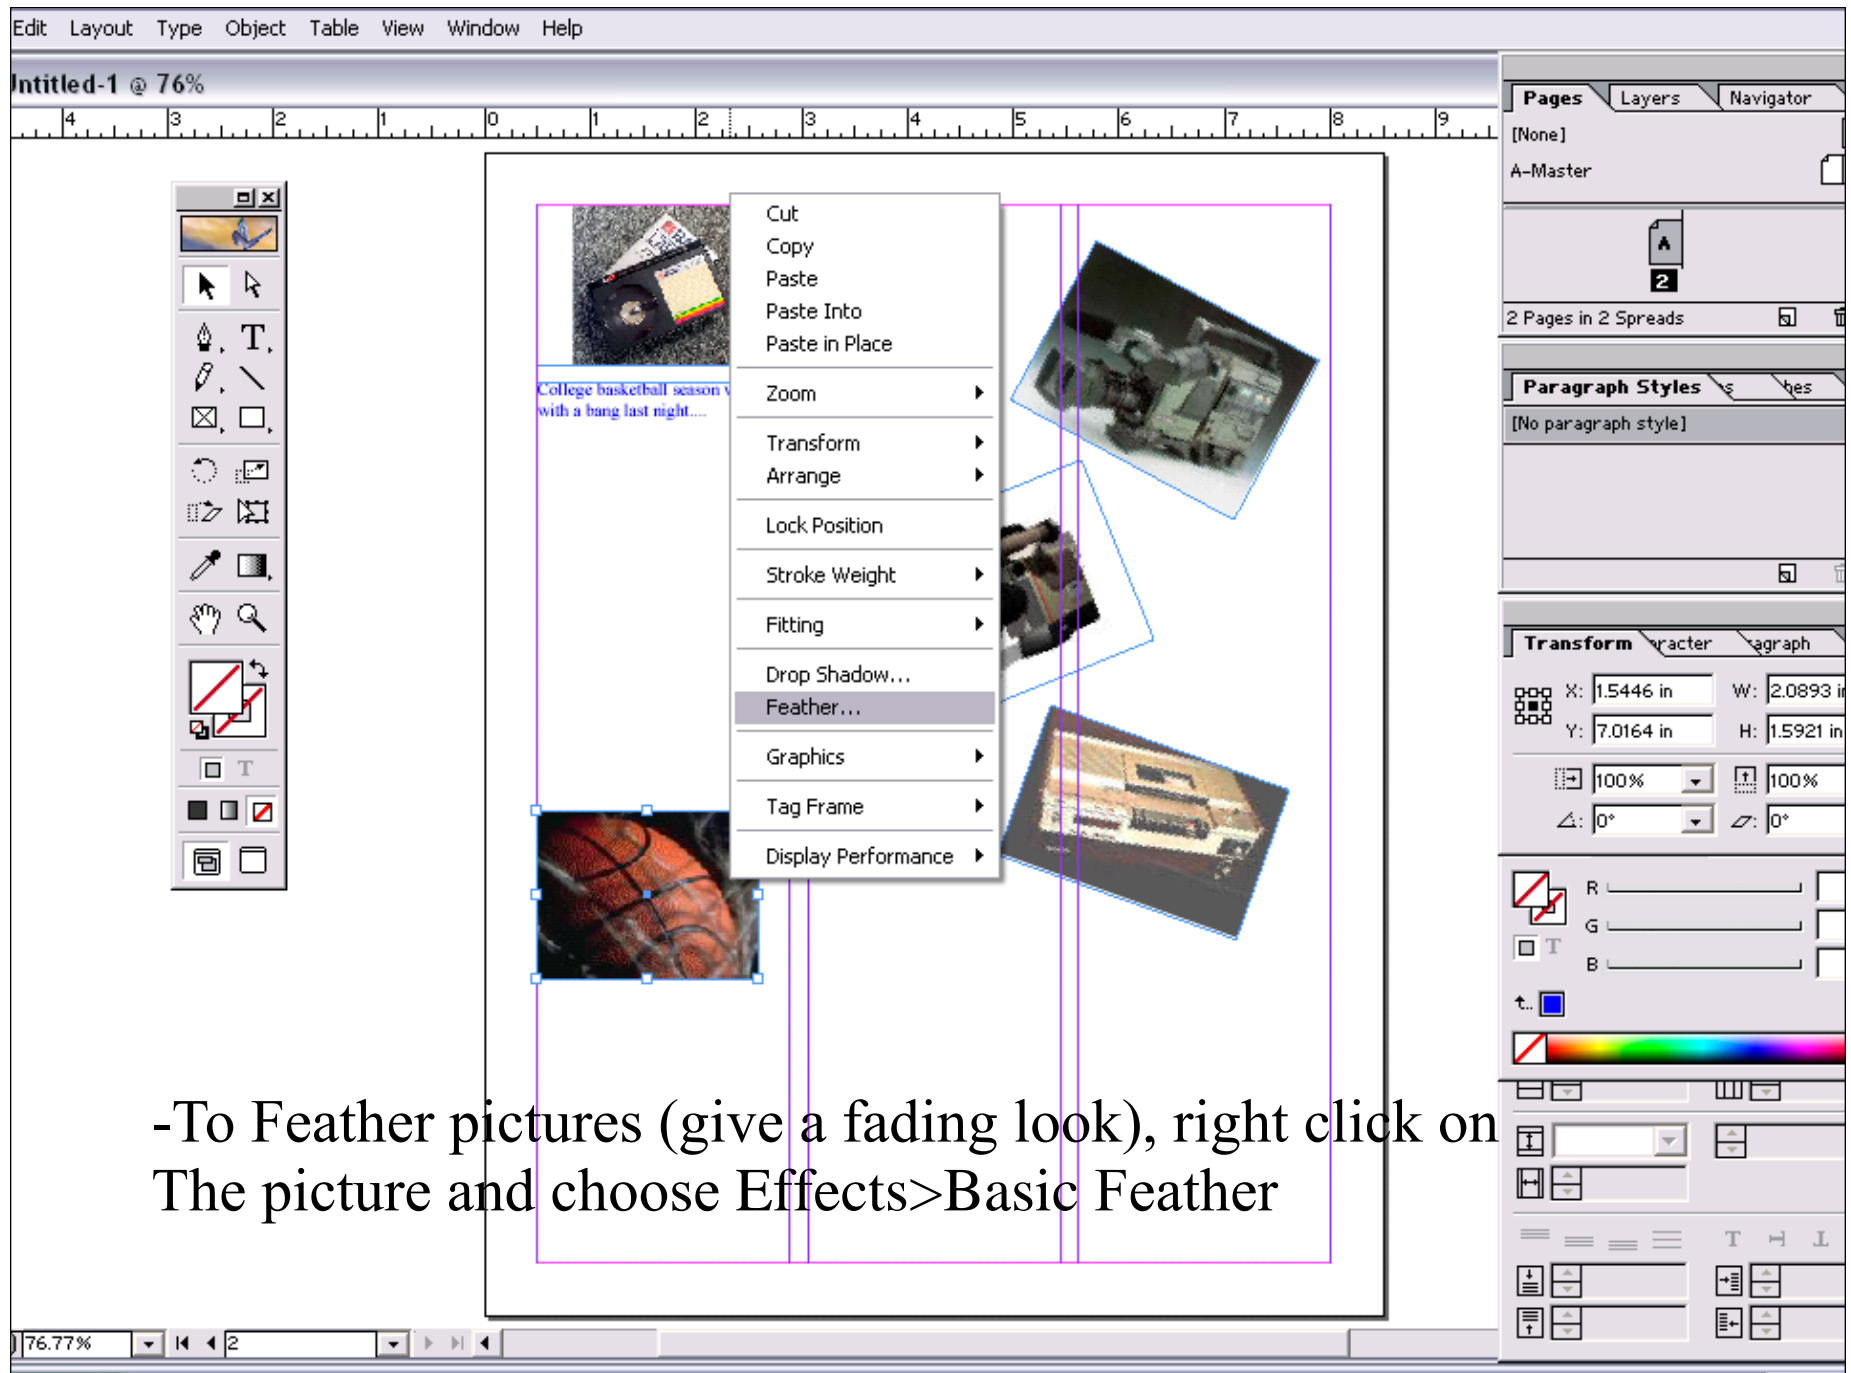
Edit Layout Type Object Table View Window Help

Intitled-1 @ 76%

4 3 2 1 0 1 2 3 4 5 6 7 8 9

Pages Layers Navigator

[None]

A-Master

A

2

2 Pages in 2 Spreads

Paragraph Styles

[No paragraph style]

Transform racter agraph

X: 1.5446 in W: 2.0893 in

Y: 7.0164 in H: 1.5921 in

100% 100%

0° 0°

R

G

B

College basketball season with a bang last night....

Cut
Copy
Paste
Paste Into
Paste in Place
Zoom
Transform
Arrange
Lock Position
Stroke Weight
Fitting
Drop Shadow...
Feather...
Graphics
Tag Frame
Display Performance

-To Feather pictures (give a fading look), right click on The picture and choose Effects>Basic Feather

76.77% 2